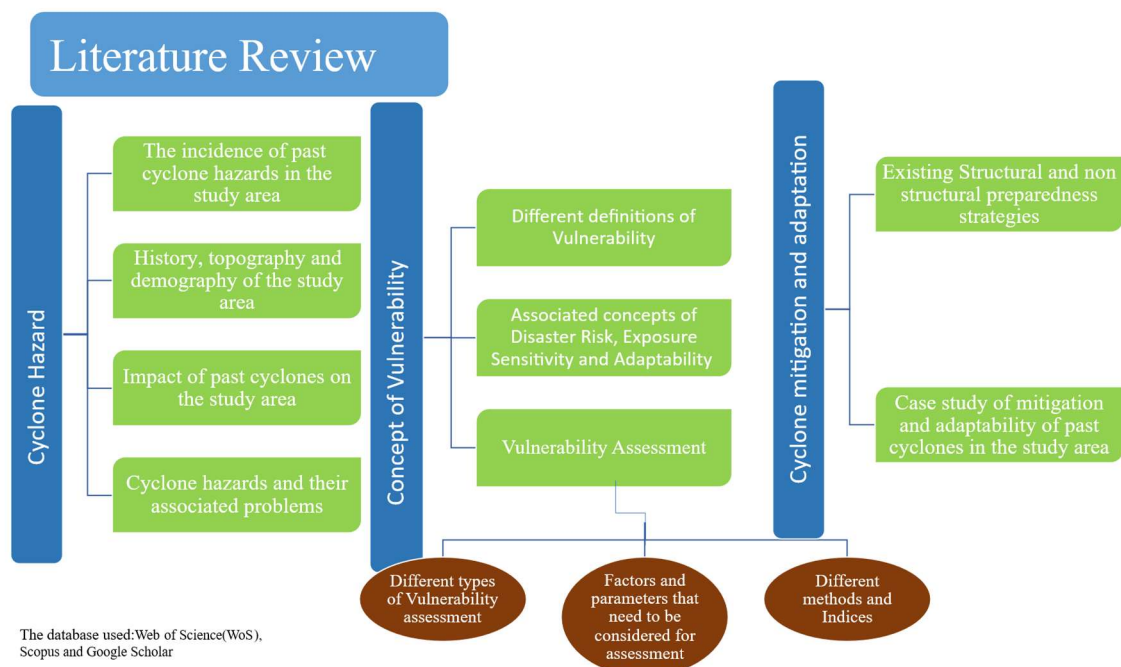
Literature Review

Cyclone Hazard

The incidence of past cyclone hazards in the study area

History, topography and demography of the study area

Impact of past cyclones on the study area

Cyclone hazards and their associated problems

Concept of Vulnerability

Different definitions of Vulnerability

Associated concepts of Disaster Risk, Exposure Sensitivity and Adaptability

Vulnerability Assessment

Different types of Vulnerability assessment

Factors and parameters that need to be considered for assessment

Different methods and Indices

Cyclone mitigation and adaptation

Existing Structural and non structural preparedness strategies

Case study of mitigation and adaptability of past cyclones in the study area

The database used:Web of Science(WoS), Scopus and Google Scholar